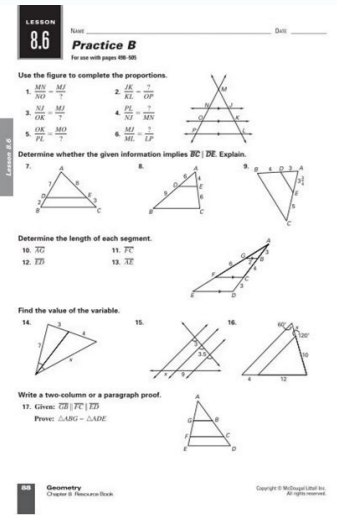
LESSON
8.6

Name _______________ Date _______

Practice B
For use with pages 498–505

Use the figure to complete the proportions.

1. $\frac{MN}{NO} = \frac{MJ}{?}$

2. $\frac{JK}{KL} = \frac{?}{OP}$

3. $\frac{NJ}{OK} = \frac{MJ}{?}$

4. $\frac{PL}{NJ} = \frac{?}{MN}$

5. $\frac{OK}{PL} = \frac{MO}{?}$

6. $\frac{MJ}{ML} = \frac{?}{LP}$

Determine whether the given information implies $\overline{BC} \parallel \overline{DE}$. Explain.

7.

8.

9.

Determine the length of each segment.

10. $\overline{AG}$

11. $\overline{FC}$

12. $\overline{ED}$

13. $\overline{AE}$

Find the value of the variable.

14.

15.

16.

Write a two-column or a paragraph proof.

17. Given: $\overline{GB} \parallel \overline{FC} \parallel \overline{ED}$

Prove: $\triangle ABG \sim \triangle ADE$

Lesson 8.6

88 Geometry
Chapter 8 Resource Book

Copyright © McDougal Littell Inc.
All rights reserved.